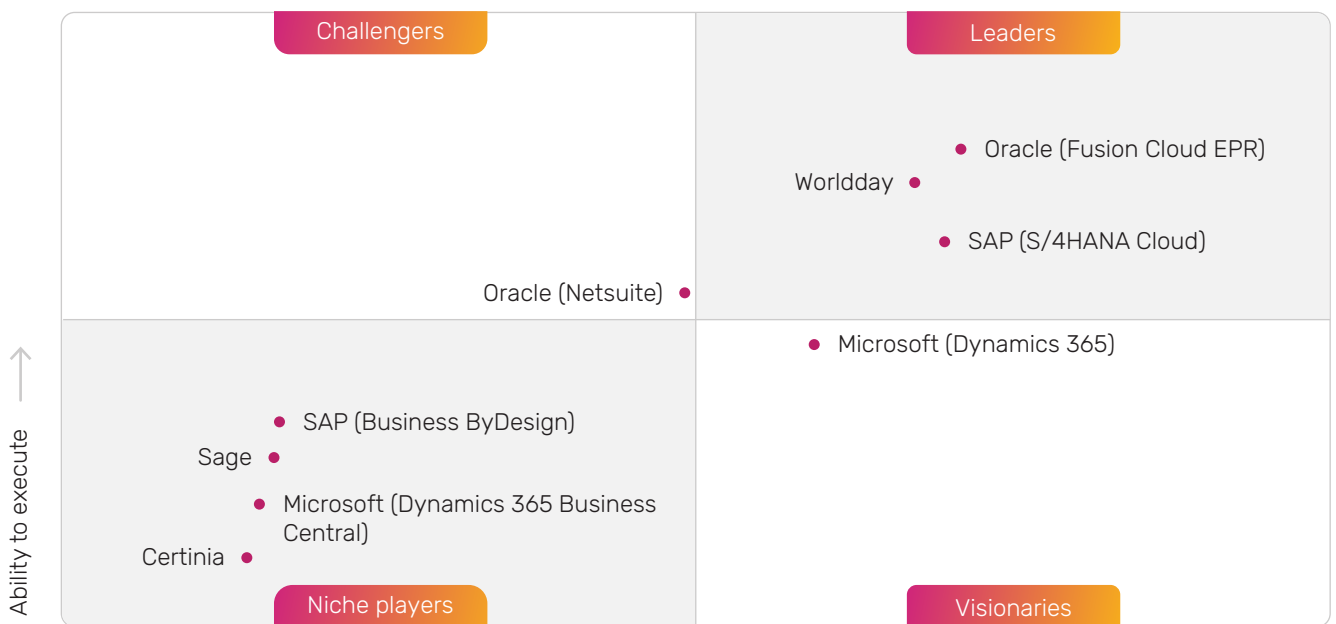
Challengers

Leaders

Oracle (Fusion Cloud EPR)

Worldday

SAP (S/4HANA Cloud)

Oracle (Netsuite)

Microsoft (Dynamics 365)

SAP (Business ByDesign)

Sage

Microsoft (Dynamics 365 Business Central)

Certinia

Niche players

Visionaries

Ability to execute